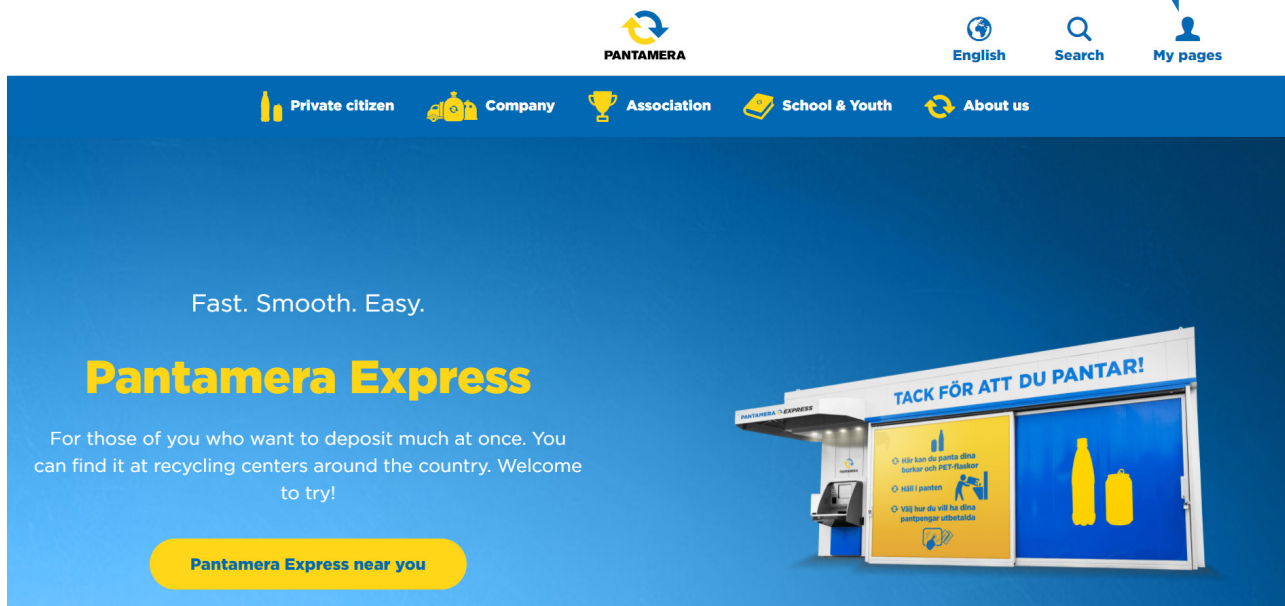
PANTAMERA

English Search My pages

Private citizen Company Association School & Youth About us

Fast. Smooth. Easy.

Pantamera Express

For those of you who want to deposit much at once. You can find it at recycling centers around the country. Welcome to try!

Pantamera Express near you

PANTAMERA EXPRESS

TACK FÖR ATT DU PANTAR!

Här kan du panta dina burkar och PET-flaskor

Häll i panten

Välj hur du vill ha dina pantpengar utbetalda